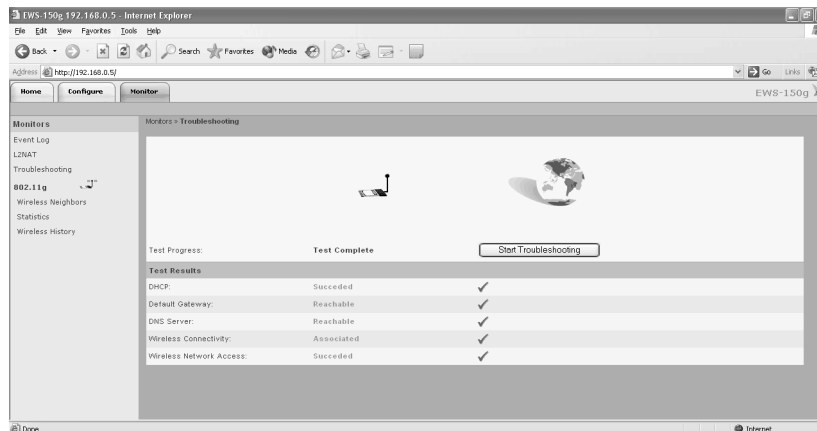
EWS-150g 192.168.0.5 - Internet Explorer

File Edit View Favorites Tools Help

Back Search Favorites Media

Address http://192.168.0.5/ Go Links

Home Configure Monitor

EWS-150g

Monitors

Event Log
L2NAT
Troubleshooting
802.11g
Wireless Neighbors
Statistics
Wireless History

Monitors > Troubleshooting

Test Progress: Test Complete Start Troubleshooting

Test Results

| | | |
|---|---|---|
| DHCP: | Succeded | ✓ |
| Default Gateway: | Reachable | ✓ |
| DNS Server: | Reachable | ✓ |
| Wireless Connectivity: | Associated | ✓ |
| Wireless Network Access: | Succeded | ✓ |

Done Internet